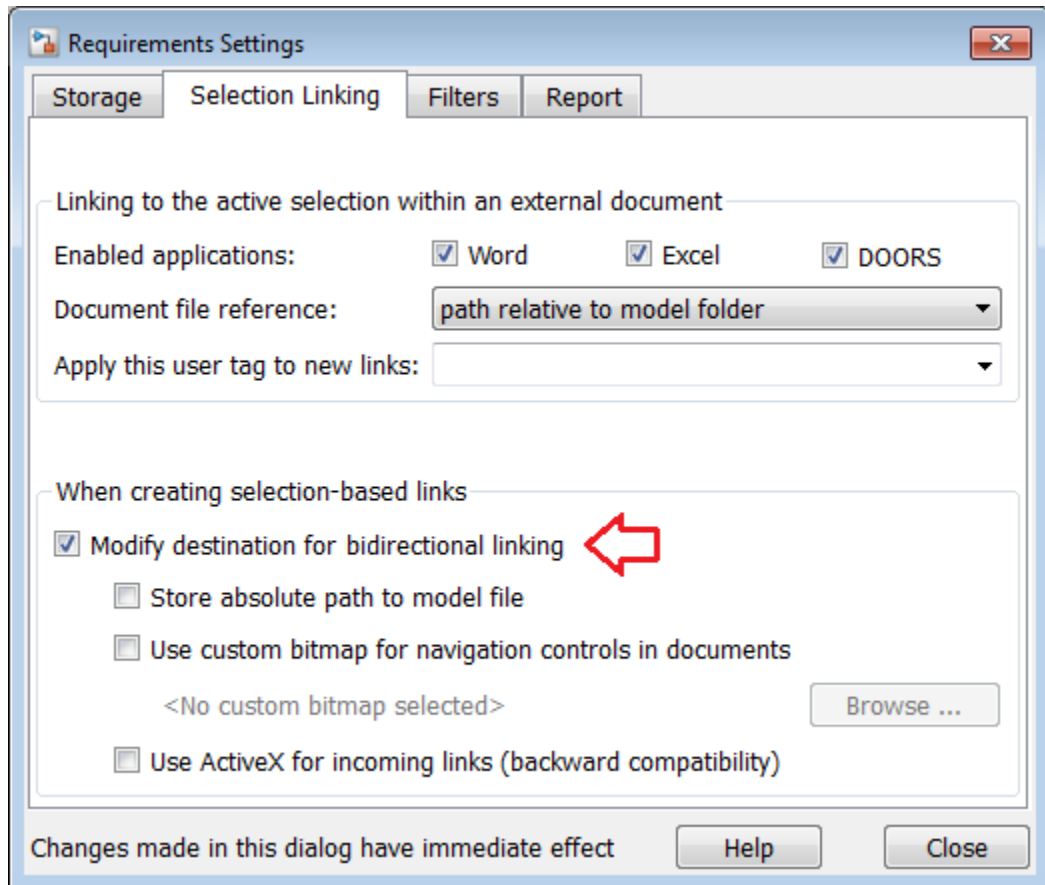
Requirements Settings

Storage | Selection Linking | Filters | Report

Linking to the active selection within an external document

Enabled applications: Word Excel DOORS

Document file reference: path relative to model folder

Apply this user tag to new links:

When creating selection-based links

Modify destination for bidirectional linking

Store absolute path to model file

Use custom bitmap for navigation controls in documents

<No custom bitmap selected>

Browse ...

Use ActiveX for incoming links (backward compatibility)

Changes made in this dialog have immediate effect

Help

Close